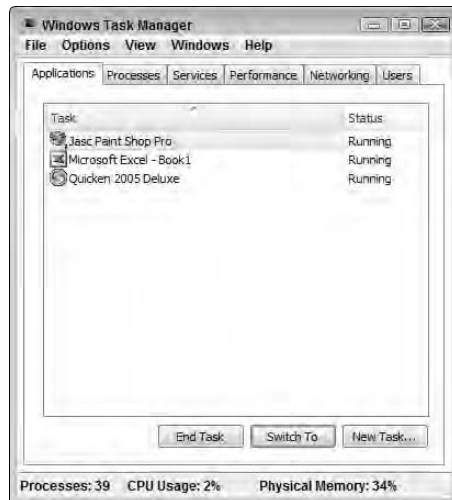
Windows Task Manager

File Options View Windows Help

Applications Processes Services Performance Networking Users

| Task | Status |
|---|---|
| Jasc Paint Shop Pro | Running |
| Microsoft Excel - Book1 | Running |
| Quicken 2005 Deluxe | Running |

End Task Switch To New Task...

Processes: 39 CPU Usage: 2% Physical Memory: 34%